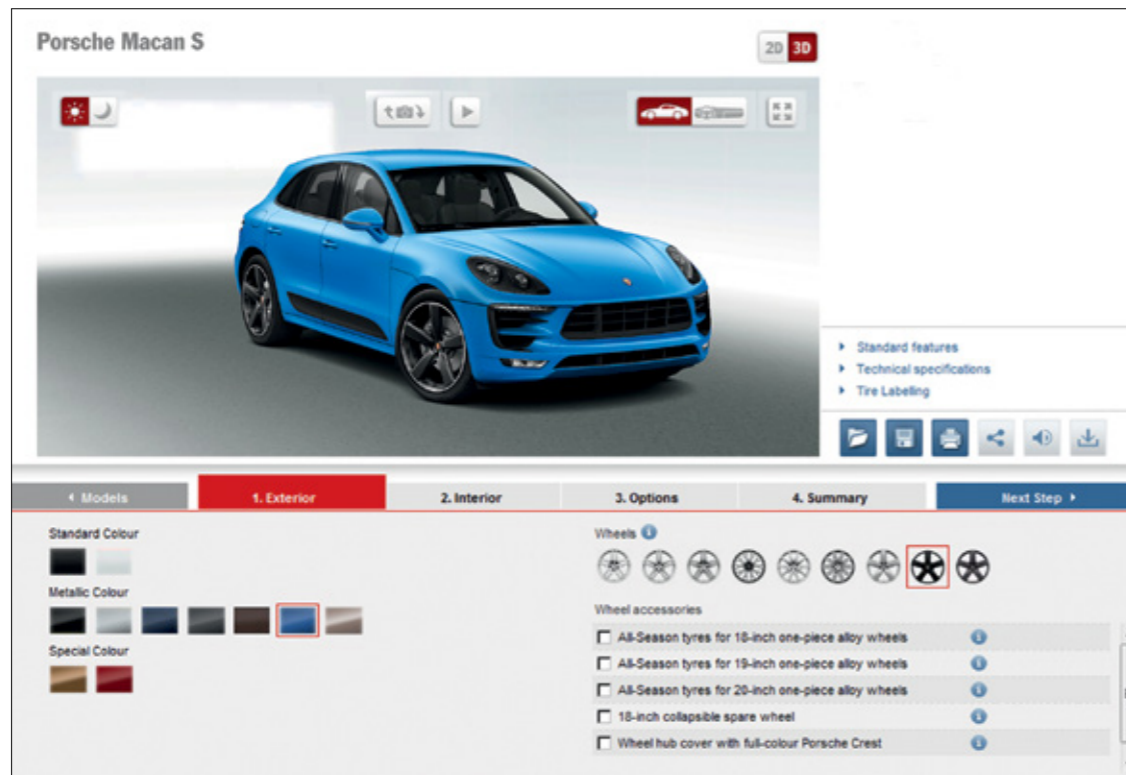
Porsche Macan S

2D 3D

Standard features
Technical specifications
Tire Labeling

◂ Models
1. Exterior
2. Interior
3. Options
4. Summary
Next Step ▸

Standard Colour

Metallic Colour

Special Colour

Wheels

Wheel accessories

All-Season tyres for 18-inch one-piece alloy wheels
All-Season tyres for 19-inch one-piece alloy wheels
All-Season tyres for 20-inch one-piece alloy wheels
18-inch collapsible spare wheel
Wheel hub cover with full-colour Porsche Crest